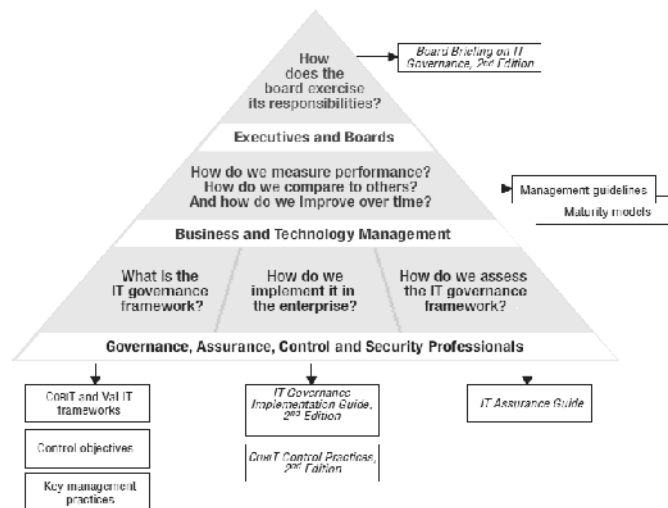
How does the board exercise its responsibilities?

Board Briefing on IT Governance, 2nd Edition

Executives and Boards

How do we measure performance? How do we compare to others? And how do we improve over time?

Management guidelines

Maturity models

Business and Technology Management

What is the IT governance framework?

How do we implement it in the enterprise?

How do we assess the IT governance framework?

Governance, Assurance, Control and Security Professionals

COBIT and Val IT frameworks

Control objectives

Key management practices

IT Governance Implementation Guide, 2nd Edition

COBIT Control Practices, 2nd Edition

IT Assurance Guide